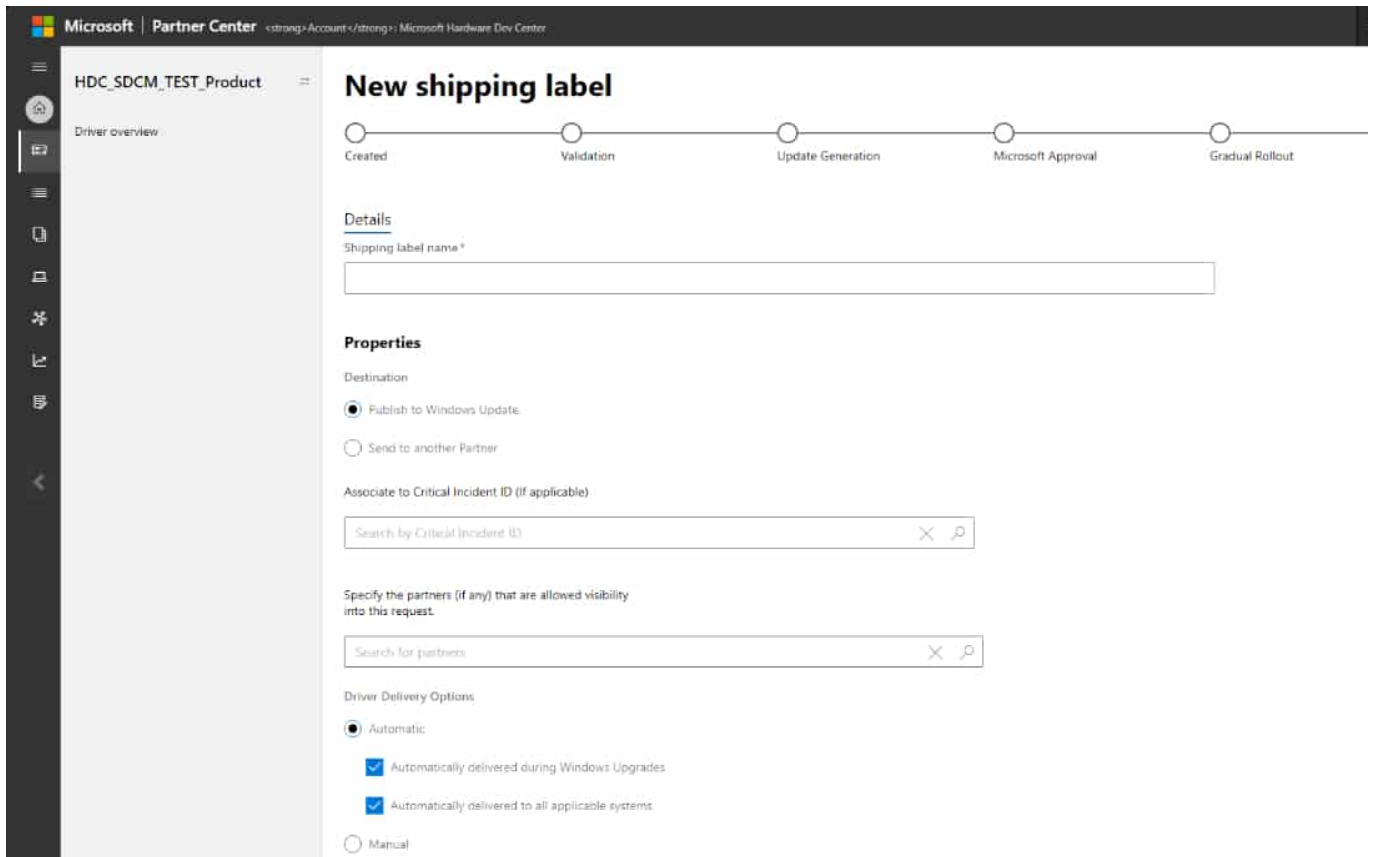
Microsoft | Partner Center <strong>Account</strong>: Microsoft Hardware Dev Center

HDC_SDCM_TEST_Product

Driver overview

New shipping label

Created

Validation

Update Generation

Microsoft Approval

Gradual Rollout

Details

Shipping label name *

Properties

Destination

Publish to Windows Update

Send to another Partner

Associate to Critical Incident ID (If applicable)

Search by Critical Incident ID

Specify the partners (if any) that are allowed visibility into this request.

Search for partners

Driver Delivery Options

Automatic

Automatically delivered during Windows Upgrades

Automatically delivered to all applicable systems

Manual